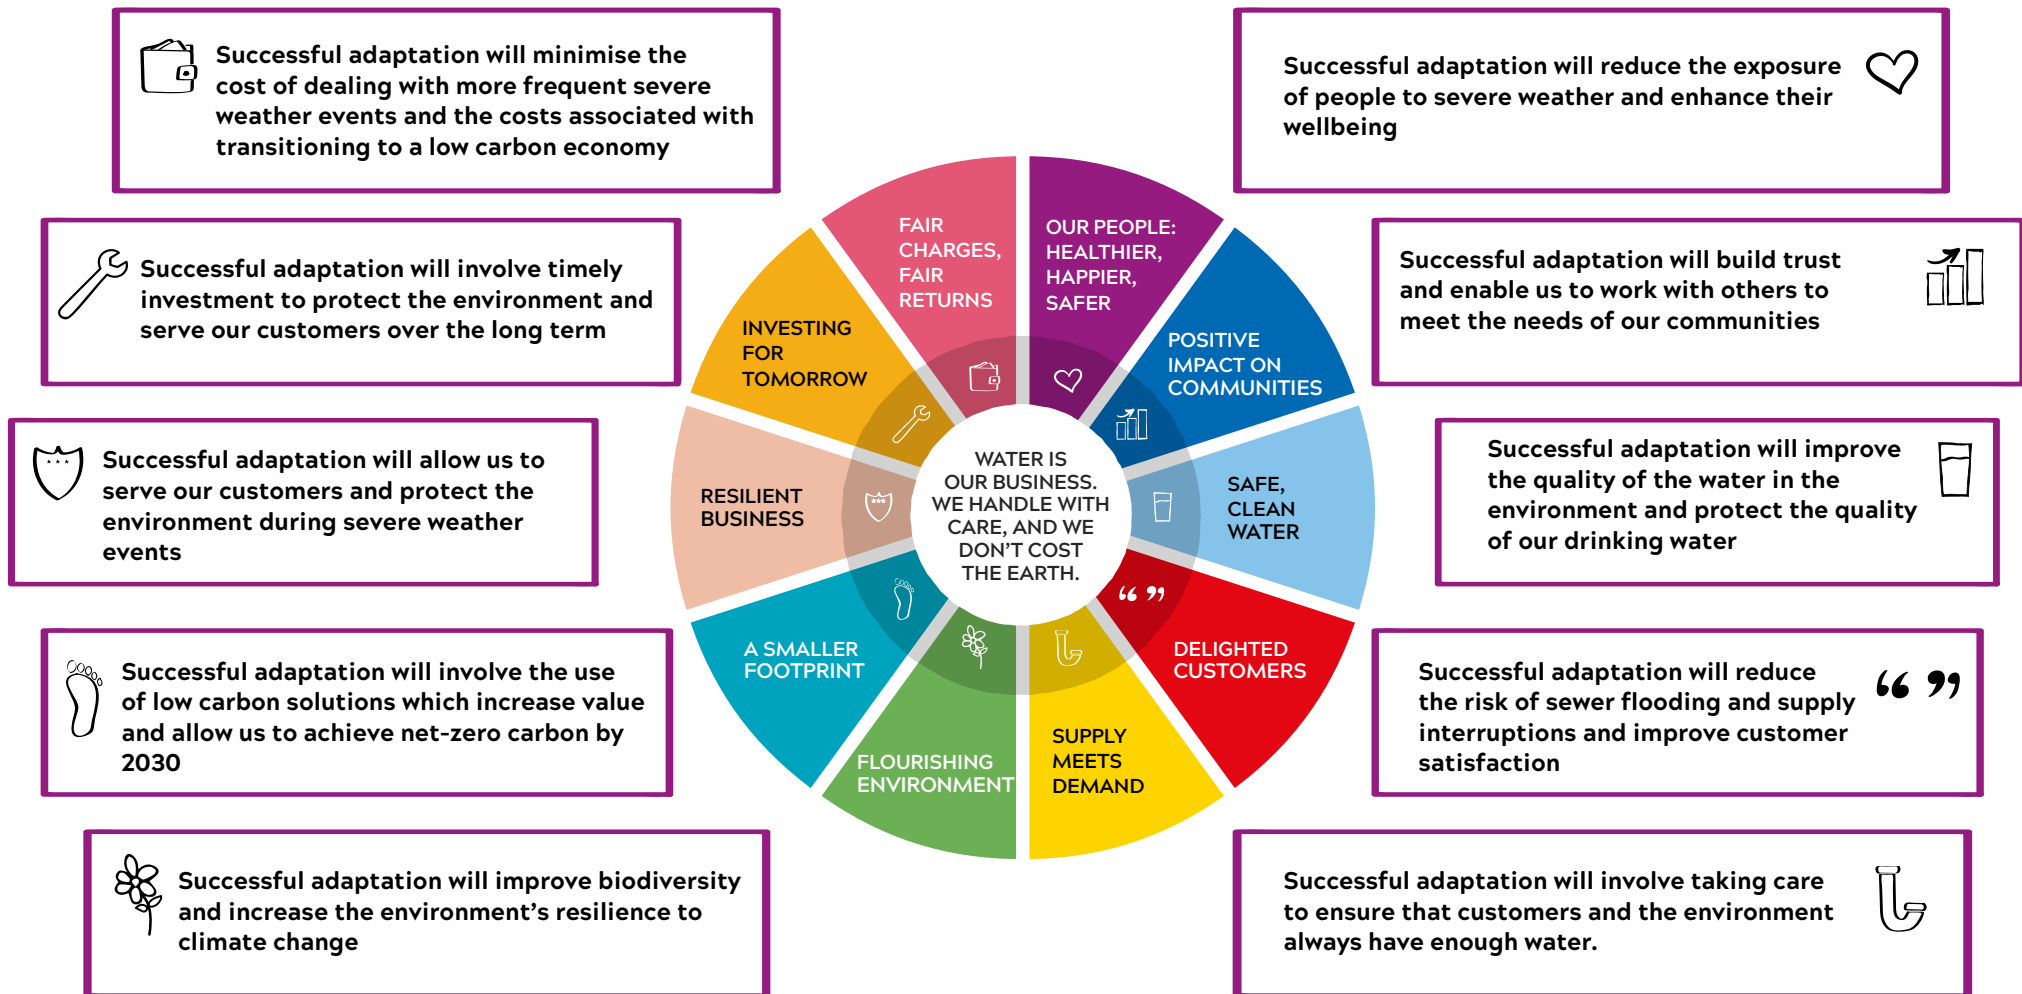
Successful adaptation will minimise the cost of dealing with more frequent severe weather events and the costs associated with transitioning to a low carbon economy

Successful adaptation will reduce the exposure of people to severe weather and enhance their wellbeing

Successful adaptation will involve timely investment to protect the environment and serve our customers over the long term

Successful adaptation will build trust and enable us to work with others to meet the needs of our communities

Successful adaptation will allow us to serve our customers and protect the environment during severe weather events

Successful adaptation will improve the quality of the water in the environment and protect the quality of our drinking water

Successful adaptation will involve the use of low carbon solutions which increase value and allow us to achieve net-zero carbon by 2030

Successful adaptation will reduce the risk of sewer flooding and supply interruptions and improve customer satisfaction

Successful adaptation will improve biodiversity and increase the environment's resilience to climate change

Successful adaptation will involve taking care to ensure that customers and the environment always have enough water.

FAIR CHARGES, FAIR RETURNS

OUR PEOPLE: HEALTHIER, HAPPIER, SAFER

POSITIVE IMPACT ON COMMUNITIES

SAFE, CLEAN WATER

DELIGHTED CUSTOMERS

SUPPLY MEETS DEMAND

FLOURISHING ENVIRONMENT

A SMALLER FOOTPRINT

RESILIENT BUSINESS

INVESTING FOR TOMORROW

WATER IS OUR BUSINESS. WE HANDLE WITH CARE, AND WE DON'T COST THE EARTH.